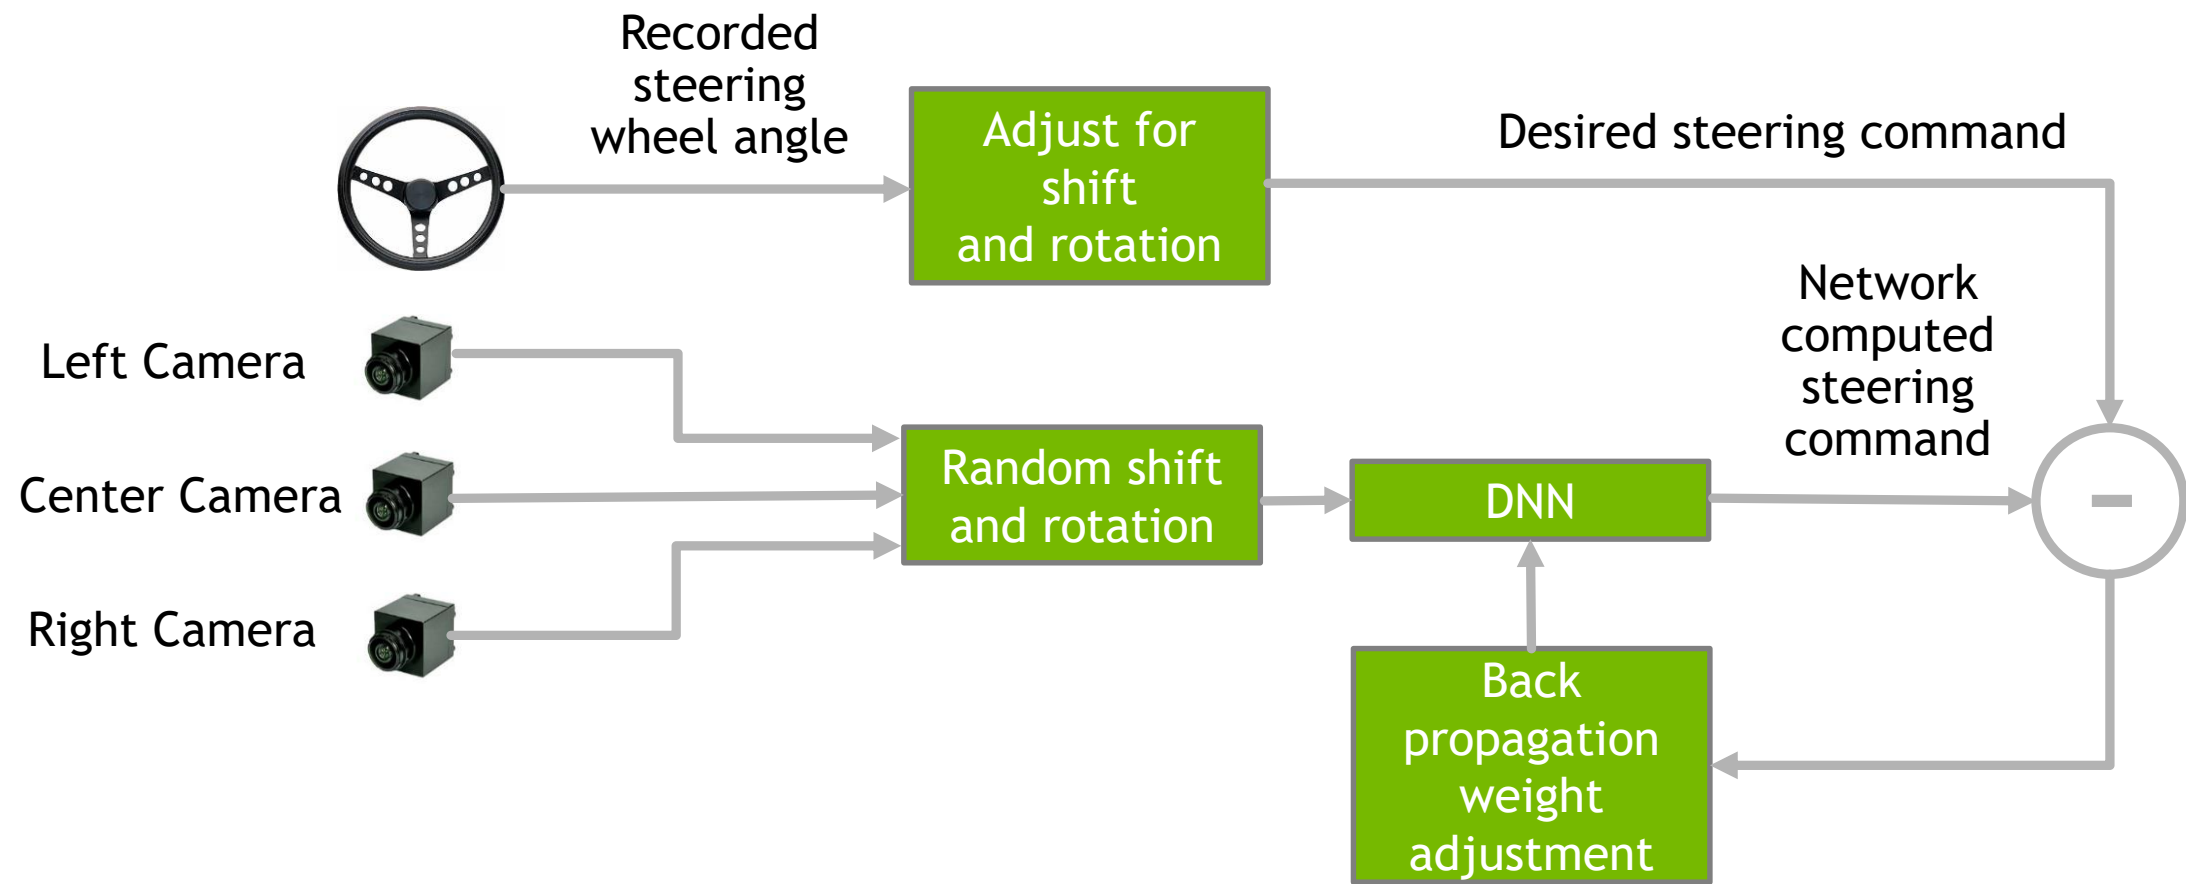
Recorded steering wheel angle

Adjust for shift and rotation

Desired steering command

Left Camera

Center Camera

Right Camera

Random shift and rotation

DNN

Network computed steering command

−

Back propagation weight adjustment